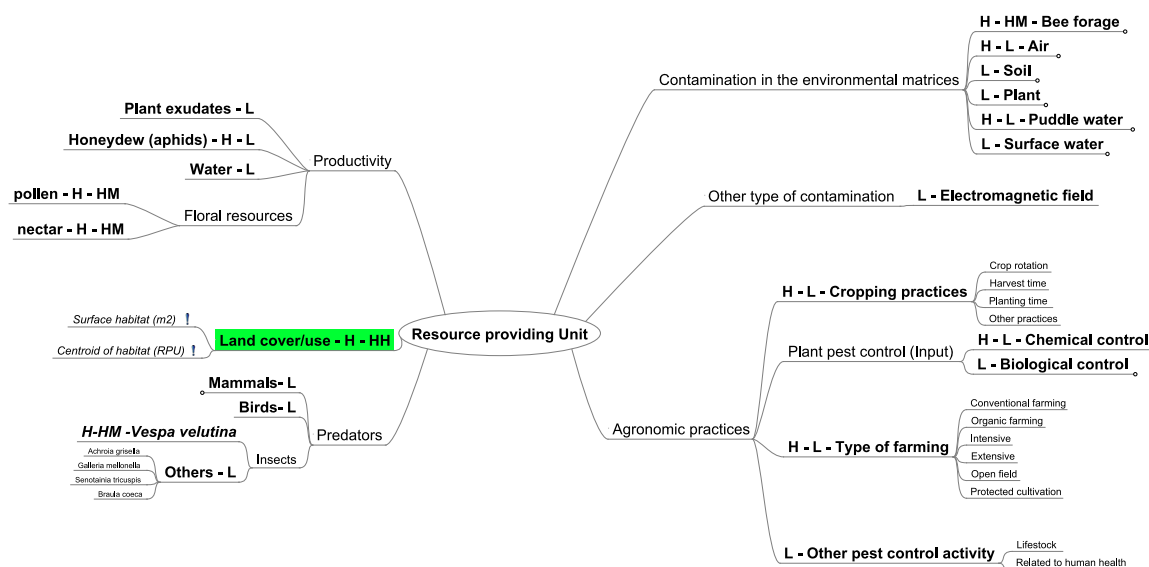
Resource providing Unit

Productivity
Plant exudates - L
Honeydew (aphids) - H - L
Water - L
Floral resources
pollen - H - HM
nectar - H - HM

Land cover/use - H - HH
Surface habitat (m2)
Centroid of habitat (RPU)

Predators
Mammals- L
Birds- L
Insects
H-HM -Vespa velutina
Others - L
Achroia grisella
Galleria mellonella
Senotainia tricuspis
Braula coeca

Contamination in the environmental matrices
H - HM - Bee forage
H - L - Air
L - Soil
L - Plant
H - L - Puddle water
L - Surface water

Other type of contamination
L - Electromagnetic field

Agronomic practices
H - L - Cropping practices
Crop rotation
Harvest time
Planting time
Other practices
Plant pest control (Input)
H - L - Chemical control
L - Biological control
H - L - Type of farming
Conventional farming
Organic farming
Intensive
Extensive
Open field
Protected cultivation
L - Other pest control activity
Lifestock
Related to human health